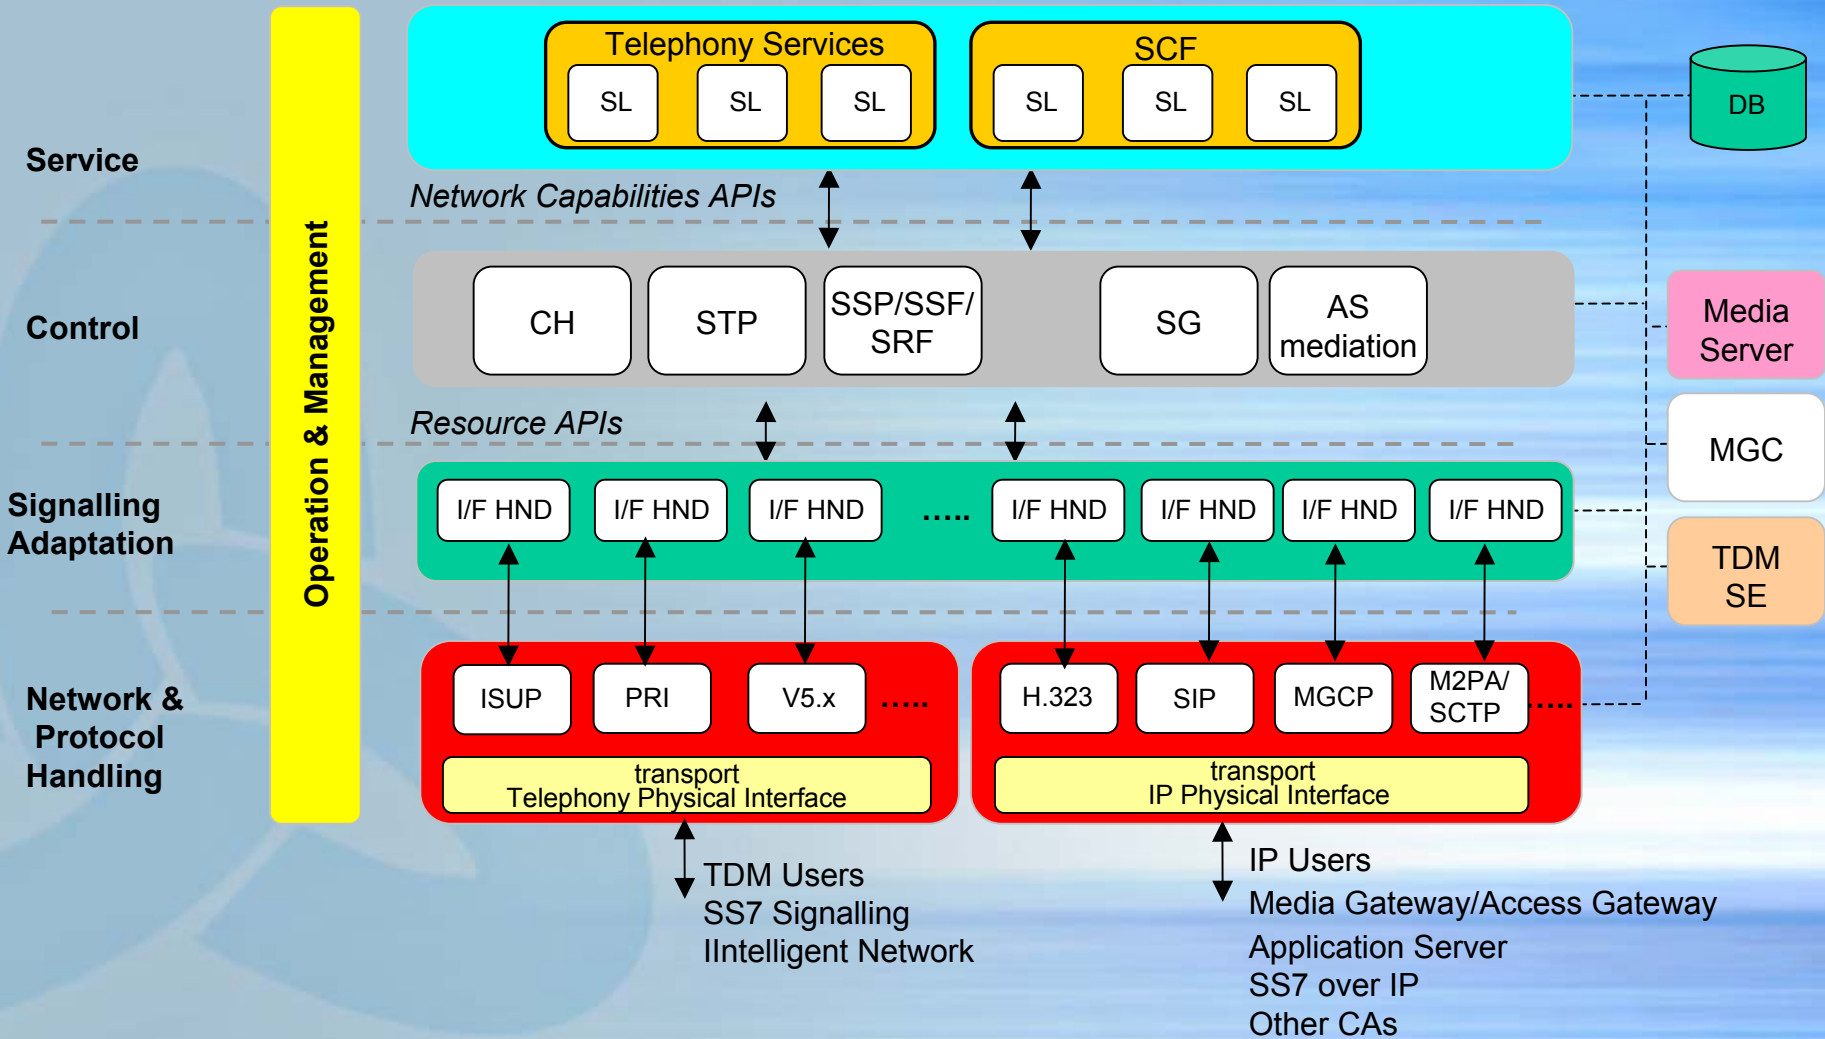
Service

Control

Signalling Adaptation

Network & Protocol Handling

Operation & Management

Telephony Services

SL SL SL

SCF

SL SL SL

DB

Network Capabilities APIs

CH

STP

SSP/SSF/ SRF

SG

AS mediation

Media Server

MGC

Resource APIs

I/F HND I/F HND I/F HND ..... I/F HND I/F HND I/F HND I/F HND

TDM SE

ISUP PRI V5.x .....

transport Telephony Physical Interface

H.323 SIP MGCP M2PA/ SCTP ....

transport IP Physical Interface

TDM Users
SS7 Signalling
IIntelligent Network

IP Users
Media Gateway/Access Gateway
Application Server
SS7 over IP
Other CAs